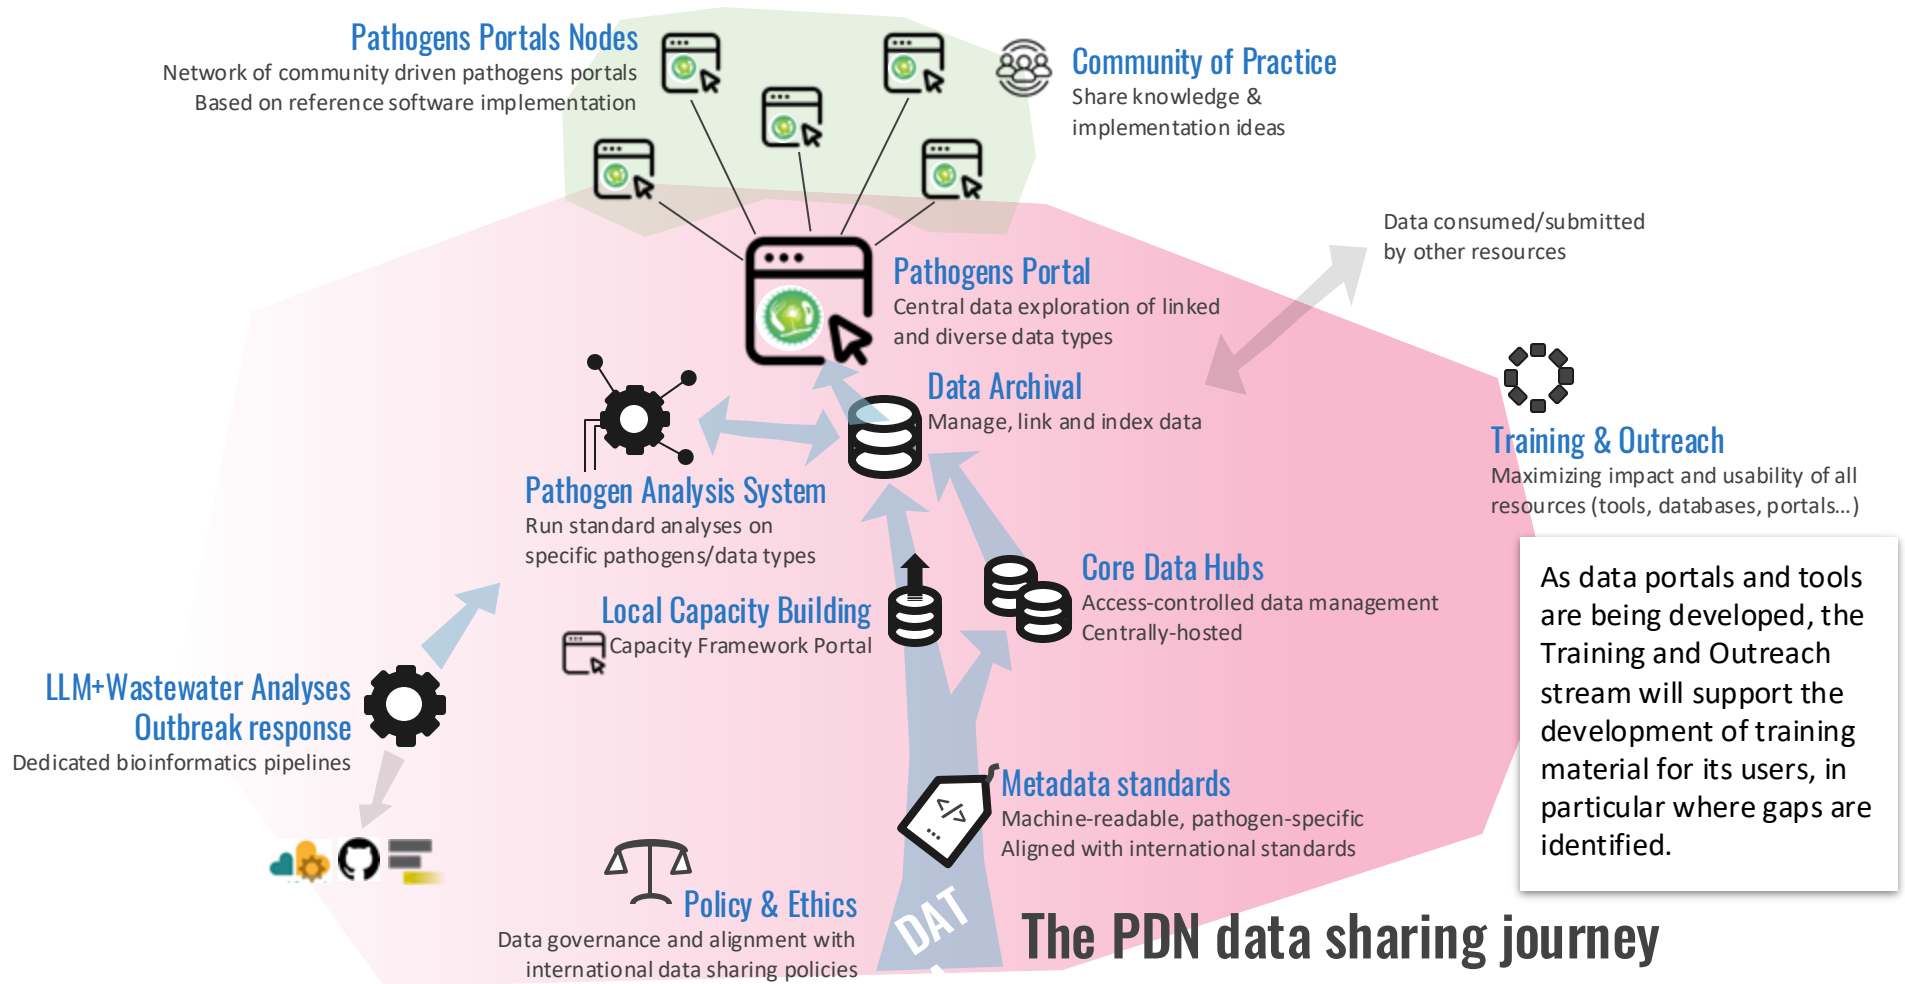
Pathogens Portals Nodes
Network of community driven pathogens portals
Based on reference software implementation

Community of Practice
Share knowledge & implementation ideas

Data consumed/submitted by other resources

Pathogens Portal
Central data exploration of linked and diverse data types

Data Archival
Manage, link and index data

Training & Outreach
Maximizing impact and usability of all resources (tools, databases, portals...)

Pathogen Analysis System
Run standard analyses on specific pathogens/data types

Core Data Hubs
Access-controlled data management
Centrally-hosted

Local Capacity Building
Capacity Framework Portal

As data portals and tools are being developed, the Training and Outreach stream will support the development of training material for its users, in particular where gaps are identified.

LLM+Wastewater Analyses
Outbreak response
Dedicated bioinformatics pipelines

Metadata standards
Machine-readable, pathogen-specific
Aligned with international standards

Policy & Ethics
Data governance and alignment with international data sharing policies

DAT

The PDN data sharing journey